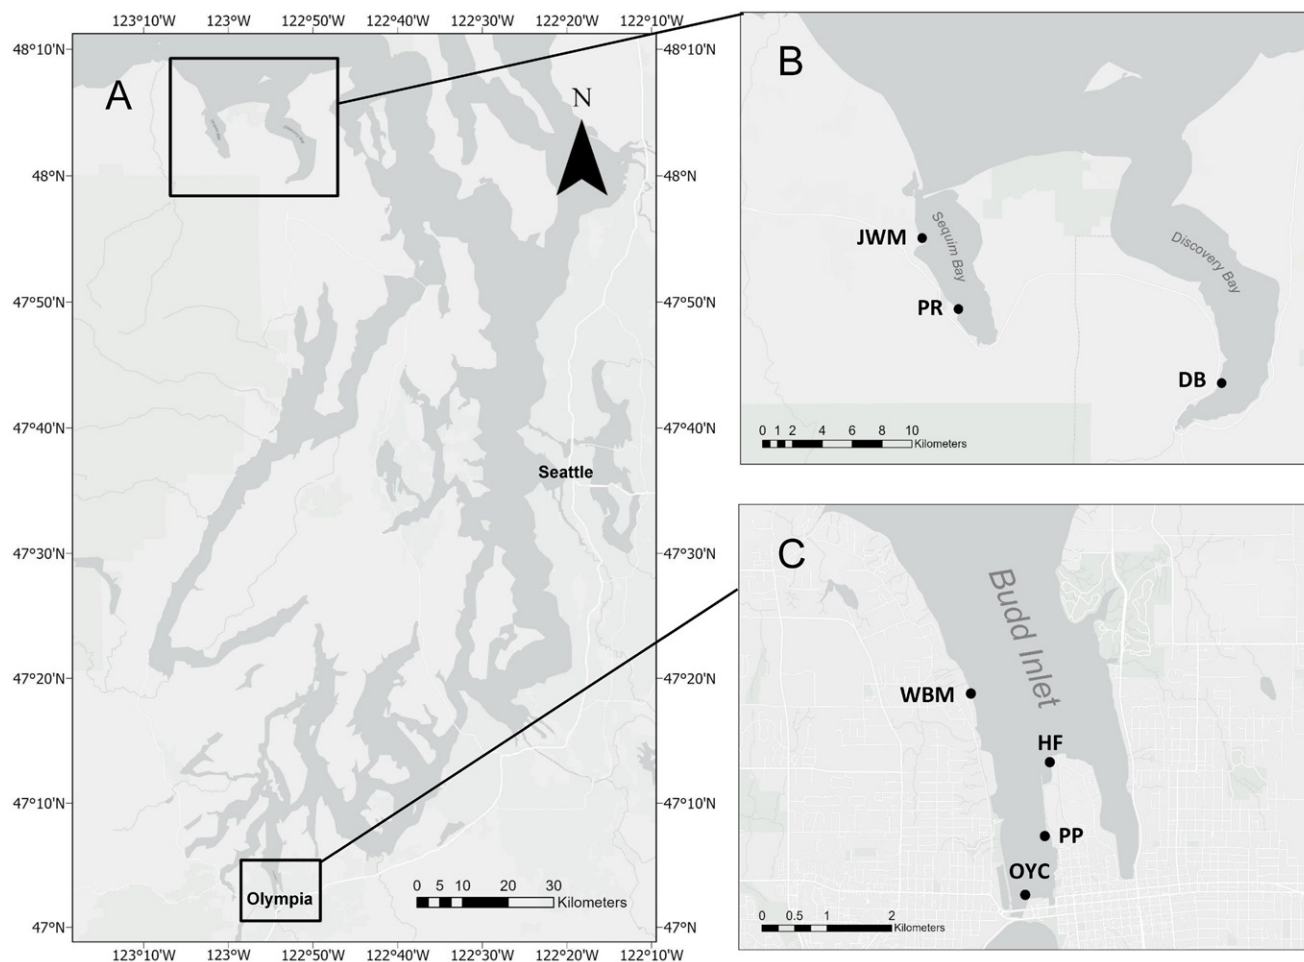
123°10'W 123°W 122°50'W 122°40'W 122°30'W 122°20'W 122°10'W

48°10'N
48°N
47°50'N
47°40'N
47°30'N
47°20'N
47°10'N
47°N

A

N

Seattle

Olympia

0 5 10 20 30 Kilometers

48°10'N
48°N
47°50'N
47°40'N
47°30'N
47°20'N
47°10'N
47°N

123°10'W 123°W 122°50'W 122°40'W 122°30'W 122°20'W 122°10'W

B

JWM
Sequim Bay
PR
Discovery Bay
DB

0 1 2 4 6 8 10 Kilometers

C

Budd Inlet
WBM
HF
PP
OYC

0 0.5 1 2 Kilometers